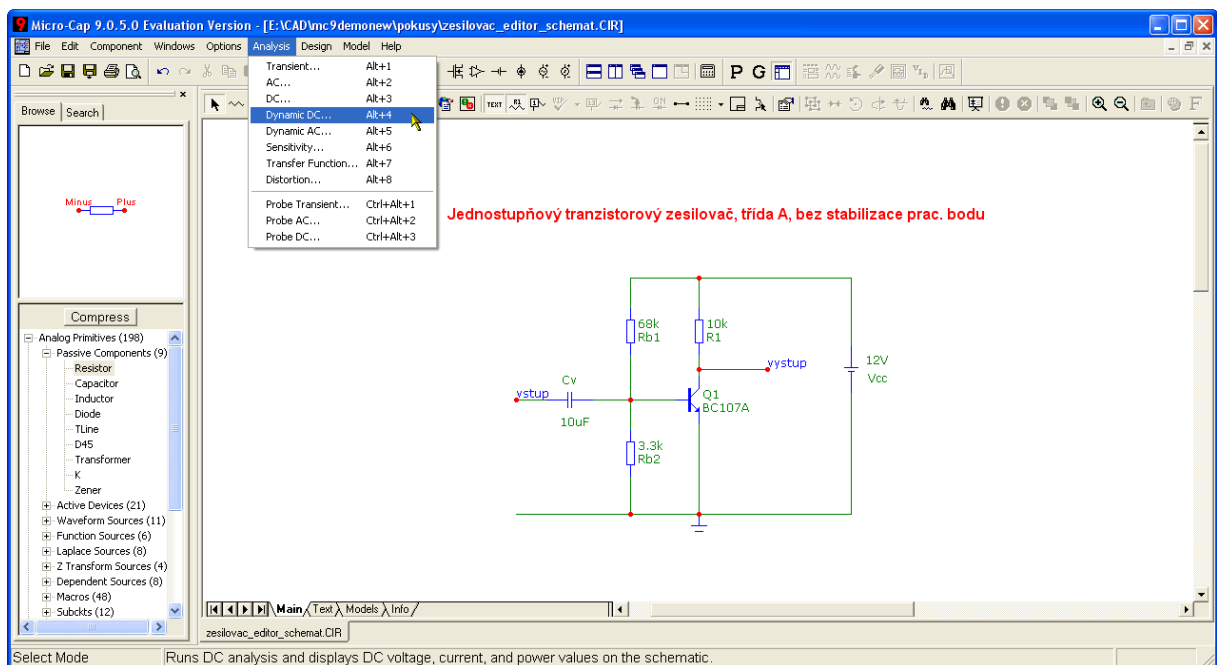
Micro-Cap 9.0.5.0 Evaluation Version - [E:\CAD\mc9demonew\pokusy\zesilovac_editor_schemat.CIR]

File Edit Component Windows Options Analysis Design Model Help

| Transient... | Alt+1 |
|---|---|
| AC... | Alt+2 |
| DC... | Alt+3 |
| Dynamic DC... | Alt+4 |
| Dynamic AC... | Alt+5 |
| Sensitivity... | Alt+6 |
| Transfer Function... | Alt+7 |
| Distortion... | Alt+8 |
| Probe Transient... | Ctrl+Alt+1 |
| Probe AC... | Ctrl+Alt+2 |
| Probe DC... | Ctrl+Alt+3 |

P G

Browse Search

Minus Plus

Compress

Analog Primitives (198)
Passive Components (9)
Resistor
Capacitor
Inductor
Diode
TLine
D45
Transformer
K
Zener
Active Devices (21)
Waveform Sources (11)
Function Sources (6)
Laplace Sources (8)
Z Transform Sources (4)
Dependent Sources (8)
Macros (48)
Subckts (12)

Jednostupňový tranzistorový zesilovač, třída A, bez stabilizace prac. bodu

68k
Rb1
10k
R1
vystup
12V
Vcc
vstup
Cv
Q1
BC107A
10uF
3.3k
Rb2

Main Text Models Info

zesilovac_editor_schemat.CIR

Select Mode
Runs DC analysis and displays DC voltage, current, and power values on the schematic.